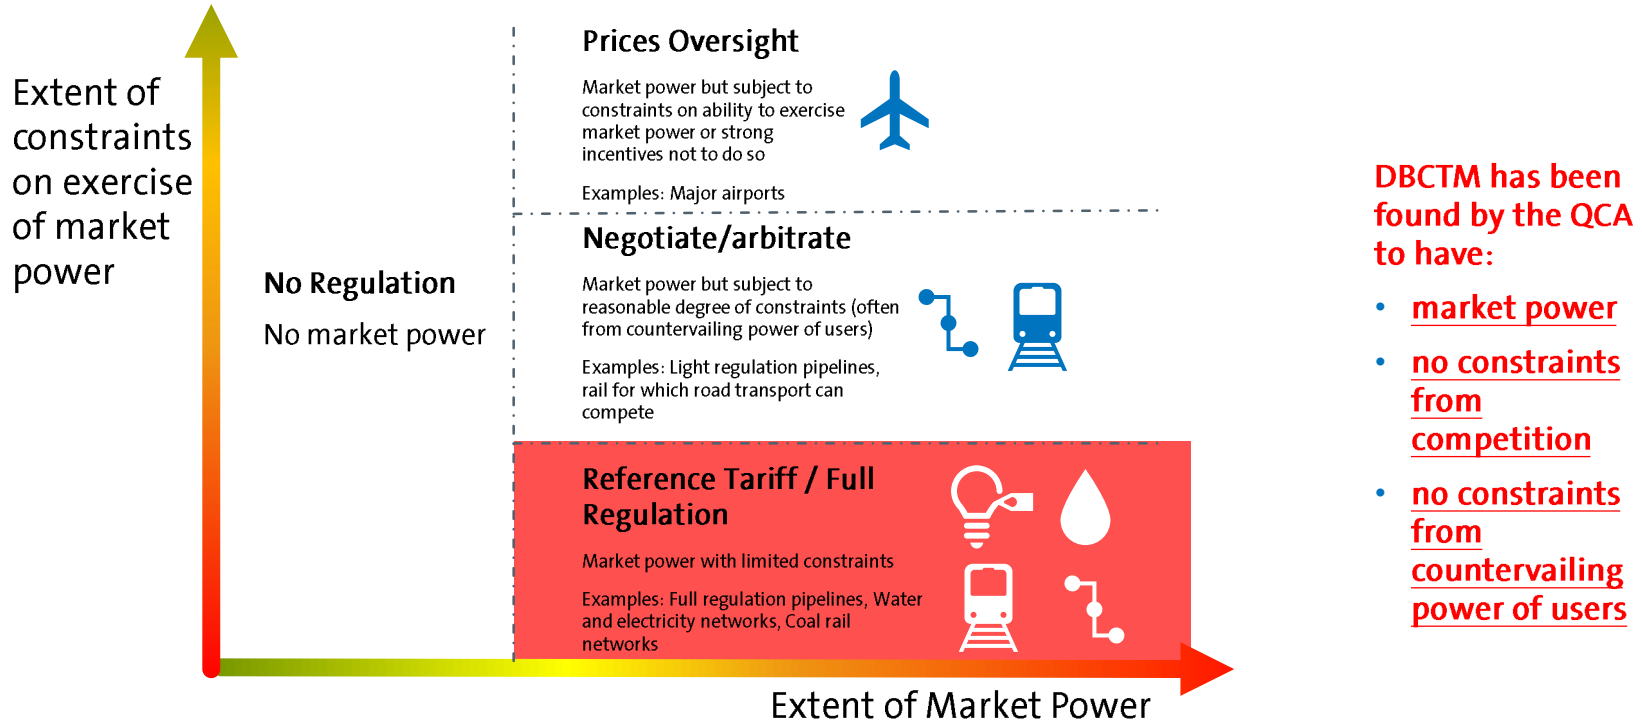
Extent of constraints on exercise of market power

No Regulation

No market power

Prices Oversight

Market power but subject to constraints on ability to exercise market power or strong incentives not to do so

Examples: Major airports

Negotiate/arbitrate

Market power but subject to reasonable degree of constraints (often from countervailing power of users)

Examples: Light regulation pipelines, rail for which road transport can compete

Reference Tariff / Full Regulation

Market power with limited constraints

Examples: Full regulation pipelines, Water and electricity networks, Coal rail networks

Extent of Market Power

DBCTM has been found by the QCA to have:

- market power
- no constraints from competition
- no constraints from countervailing power of users